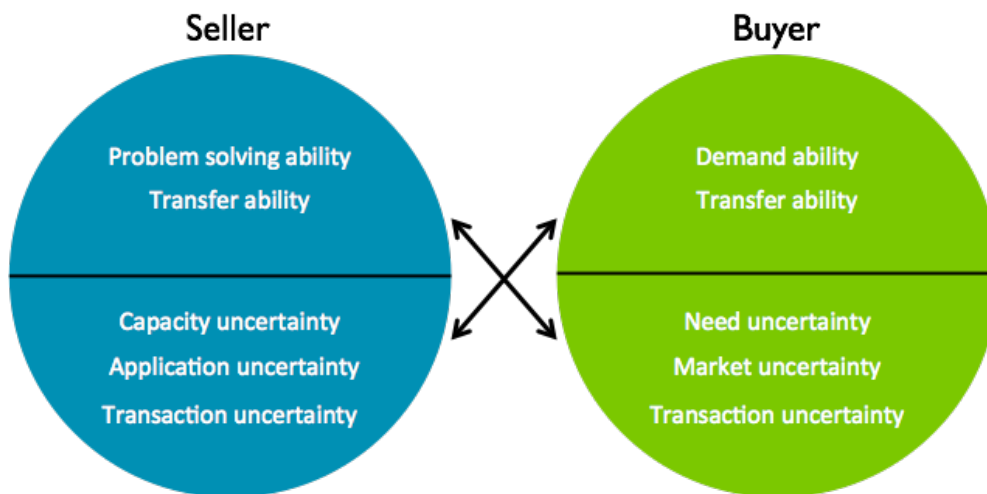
Seller

Problem solving ability
Transfer ability

Capacity uncertainty
Application uncertainty
Transaction uncertainty

Buyer

Demand ability
Transfer ability

Need uncertainty
Market uncertainty
Transaction uncertainty